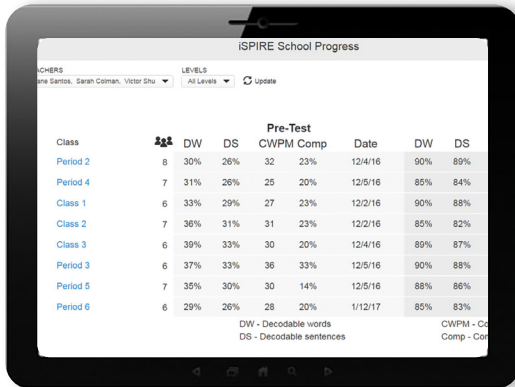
iSPIRE School Progress

ACHERS
ane Santos, Sarah Colman, Victor Shu

LEVELS
All Levels

Update

Pre-Test

| Class | | DW | DS | CWPM | Comp | Date | DW | DS |
|---|---|---|---|---|---|---|---|---|
| Period 2 | 8 | 30% | 26% | 32 | 23% | 12/4/16 | 90% | 89% |
| Period 4 | 7 | 31% | 26% | 25 | 20% | 12/5/16 | 85% | 84% |
| Class 1 | 6 | 33% | 29% | 27 | 23% | 12/2/16 | 90% | 88% |
| Class 2 | 7 | 36% | 31% | 31 | 23% | 12/2/16 | 85% | 82% |
| Class 3 | 6 | 39% | 33% | 30 | 20% | 12/4/16 | 89% | 87% |
| Period 3 | 6 | 37% | 33% | 36 | 33% | 12/5/16 | 90% | 88% |
| Period 5 | 7 | 35% | 30% | 30 | 14% | 12/5/16 | 88% | 86% |
| Period 6 | 6 | 29% | 26% | 28 | 20% | 1/12/17 | 85% | 83% |

DW - Decodable words
DS - Decodable sentences

CWPM - Co
Comp - Co